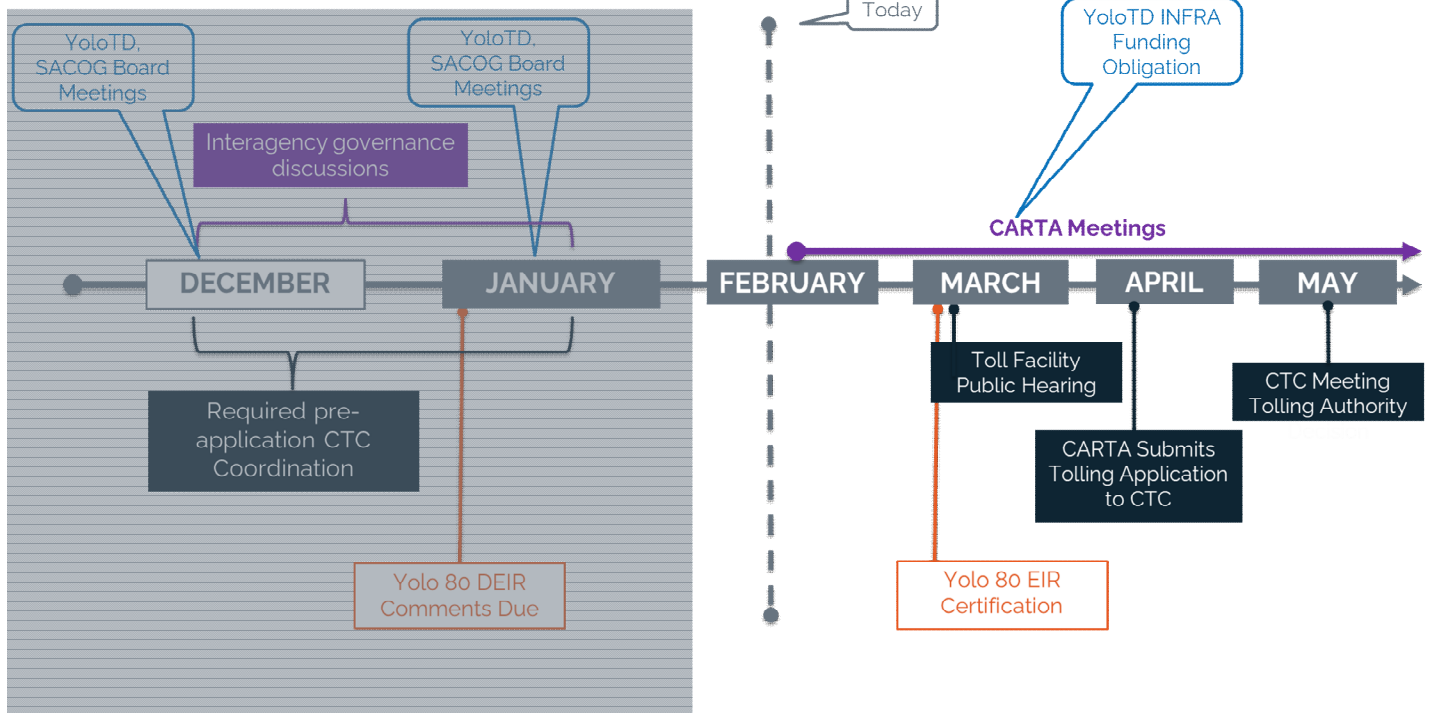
Today

YoloTD, SACOG Board Meetings

YoloTD, SACOG Board Meetings

YoloTD INFRA Funding Obligation

Interagency governance discussions

CARTA Meetings

DECEMBER

JANUARY

FEBRUARY

MARCH

APRIL

MAY

Toll Facility Public Hearing

CTC Meeting Tolling Authority

Required pre-application CTC Coordination

CARTA Submits Tolling Application to CTC

Yolo 80 DEIR Comments Due

Yolo 80 EIR Certification